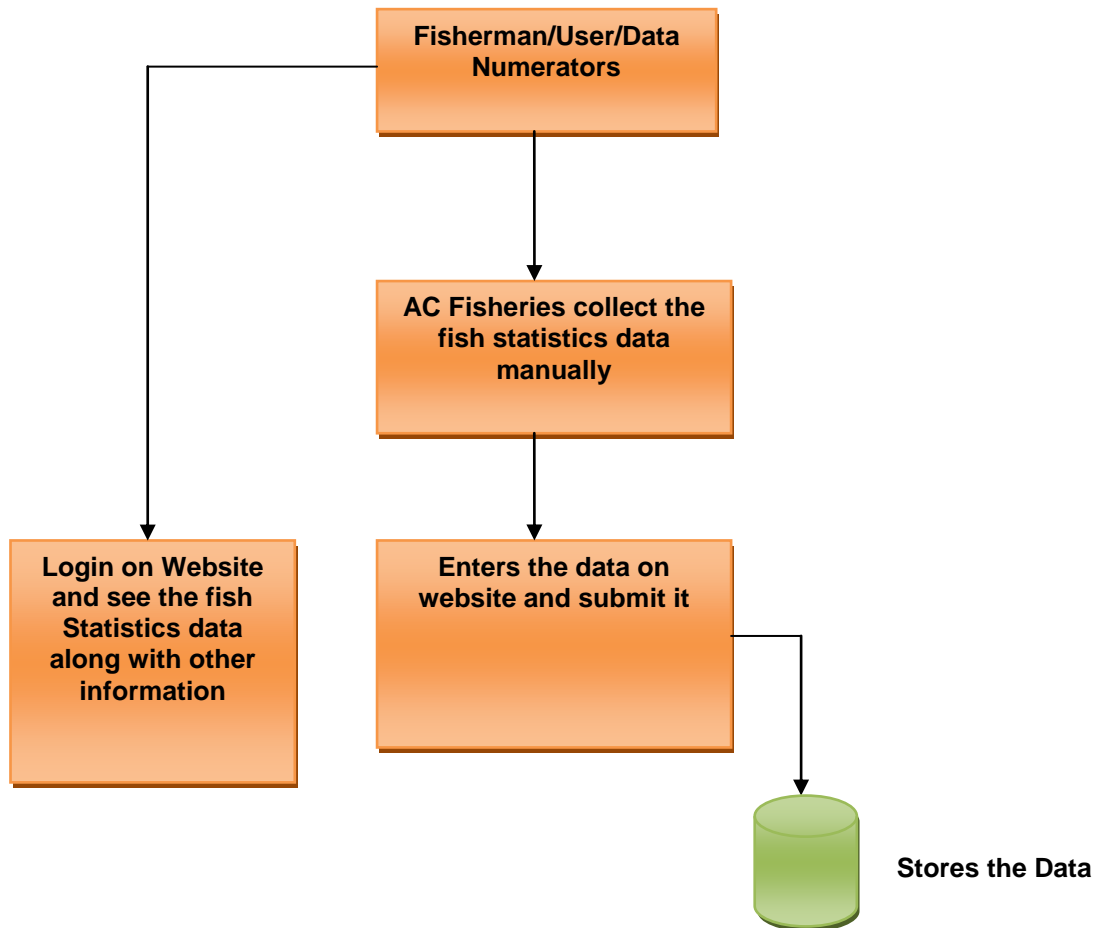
Fisherman/User/Data Numerators

AC Fisheries collect the fish statistics data manually

Login on Website and see the fish Statistics data along with other information

Enters the data on website and submit it

Stores the Data